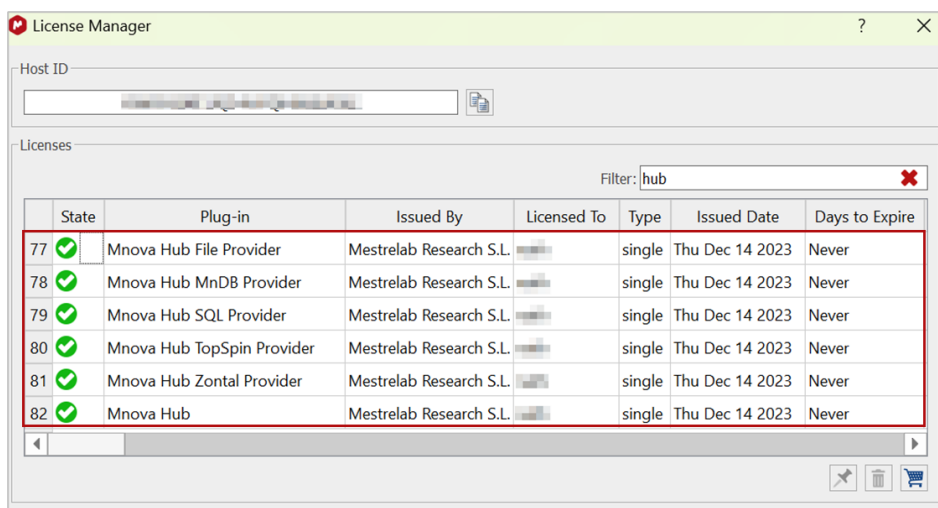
License Manager

?

Host ID

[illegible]

Licenses

Filter: hub

| | State | Plug-in | Issued By | Licensed To | Type | Issued Date | Days to Expire |
|---|---|---|---|---|---|---|---|
| 77 | | Mnova Hub File Provider | Mestrelab Research S.L. | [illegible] | single | Thu Dec 14 2023 | Never |
| 78 | | Mnova Hub MnDB Provider | Mestrelab Research S.L. | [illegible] | single | Thu Dec 14 2023 | Never |
| 79 | | Mnova Hub SQL Provider | Mestrelab Research S.L. | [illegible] | single | Thu Dec 14 2023 | Never |
| 80 | | Mnova Hub TopSpin Provider | Mestrelab Research S.L. | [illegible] | single | Thu Dec 14 2023 | Never |
| 81 | | Mnova Hub Zontal Provider | Mestrelab Research S.L. | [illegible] | single | Thu Dec 14 2023 | Never |
| 82 | | Mnova Hub | Mestrelab Research S.L. | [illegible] | single | Thu Dec 14 2023 | Never |